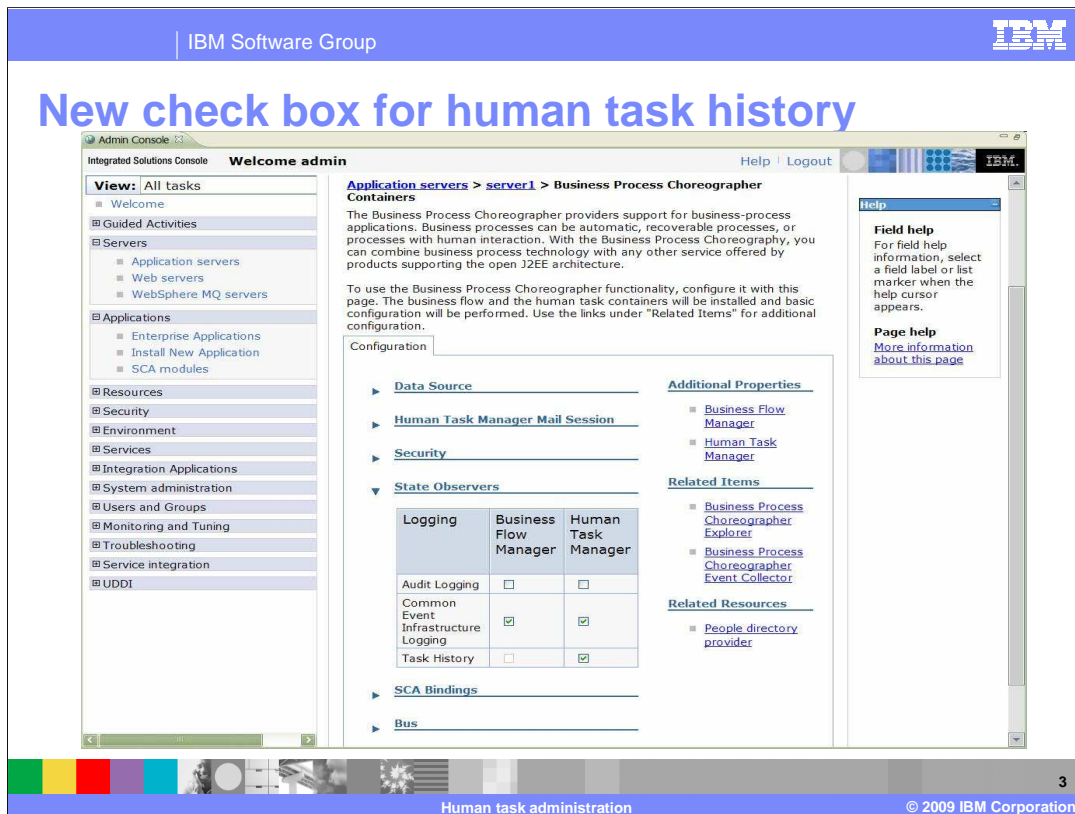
IBM Software Group

IBM

New check box for human task history

Admin Console

Integrated Solutions Console Welcome admin

Help | Logout

IBM.

View: All tasks

Welcome

⊞ Guided Activities

⊟ Servers

Application servers

Web servers

WebSphere MQ servers

⊟ Applications

Enterprise Applications

Install New Application

SCA modules

⊞ Resources

⊞ Security

⊞ Environment

⊞ Services

⊞ Integration Applications

⊞ System administration

⊞ Users and Groups

⊞ Monitoring and Tuning

⊞ Troubleshooting

⊞ Service integration

⊞ UDDI

Application servers > server1 > Business Process Choreographer Containers

The Business Process Choreographer providers support for business-process applications. Business processes can be automatic, recoverable processes, or processes with human interaction. With the Business Process Choreography, you can combine business process technology with any other service offered by products supporting the open J2EE architecture.

To use the Business Process Choreographer functionality, configure it with this page. The business flow and the human task containers will be installed and basic configuration will be performed. Use the links under "Related Items" for additional configuration.

Configuration

Data Source

Human Task Manager Mail Session

Security

State Observers

| Logging | Business Flow Manager | Human Task Manager |
|---|---|---|
| Audit Logging | ☐ | ☐ |
| Common Event Infrastructure Logging | ☑ | ☑ |
| Task History | ☐ | ☑ |

SCA Bindings

Bus

Additional Properties

Business Flow Manager

Human Task Manager

Related Items

Business Process Choreographer Explorer

Business Process Choreographer Event Collector

Related Resources

People directory provider

Help

Field help
For field help information, select a field label or list marker when the help cursor appears.

Page help
More information about this page

3

Human task administration

© 2009 IBM Corporation